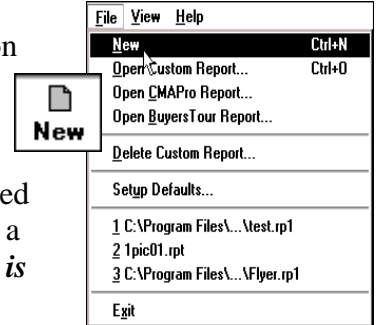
n

ed

a

*is*

New

File View Help

New Ctrl+N

Open Custom Report... Ctrl+O

Open CMAPro Report...

Open BuyersTour Report...

Delete Custom Report...

Setup Defaults...

1 C:\Program Files\...\test.rp1

2 1pic01.rpt

3 C:\Program Files\...\Flyer.rp1

Exit